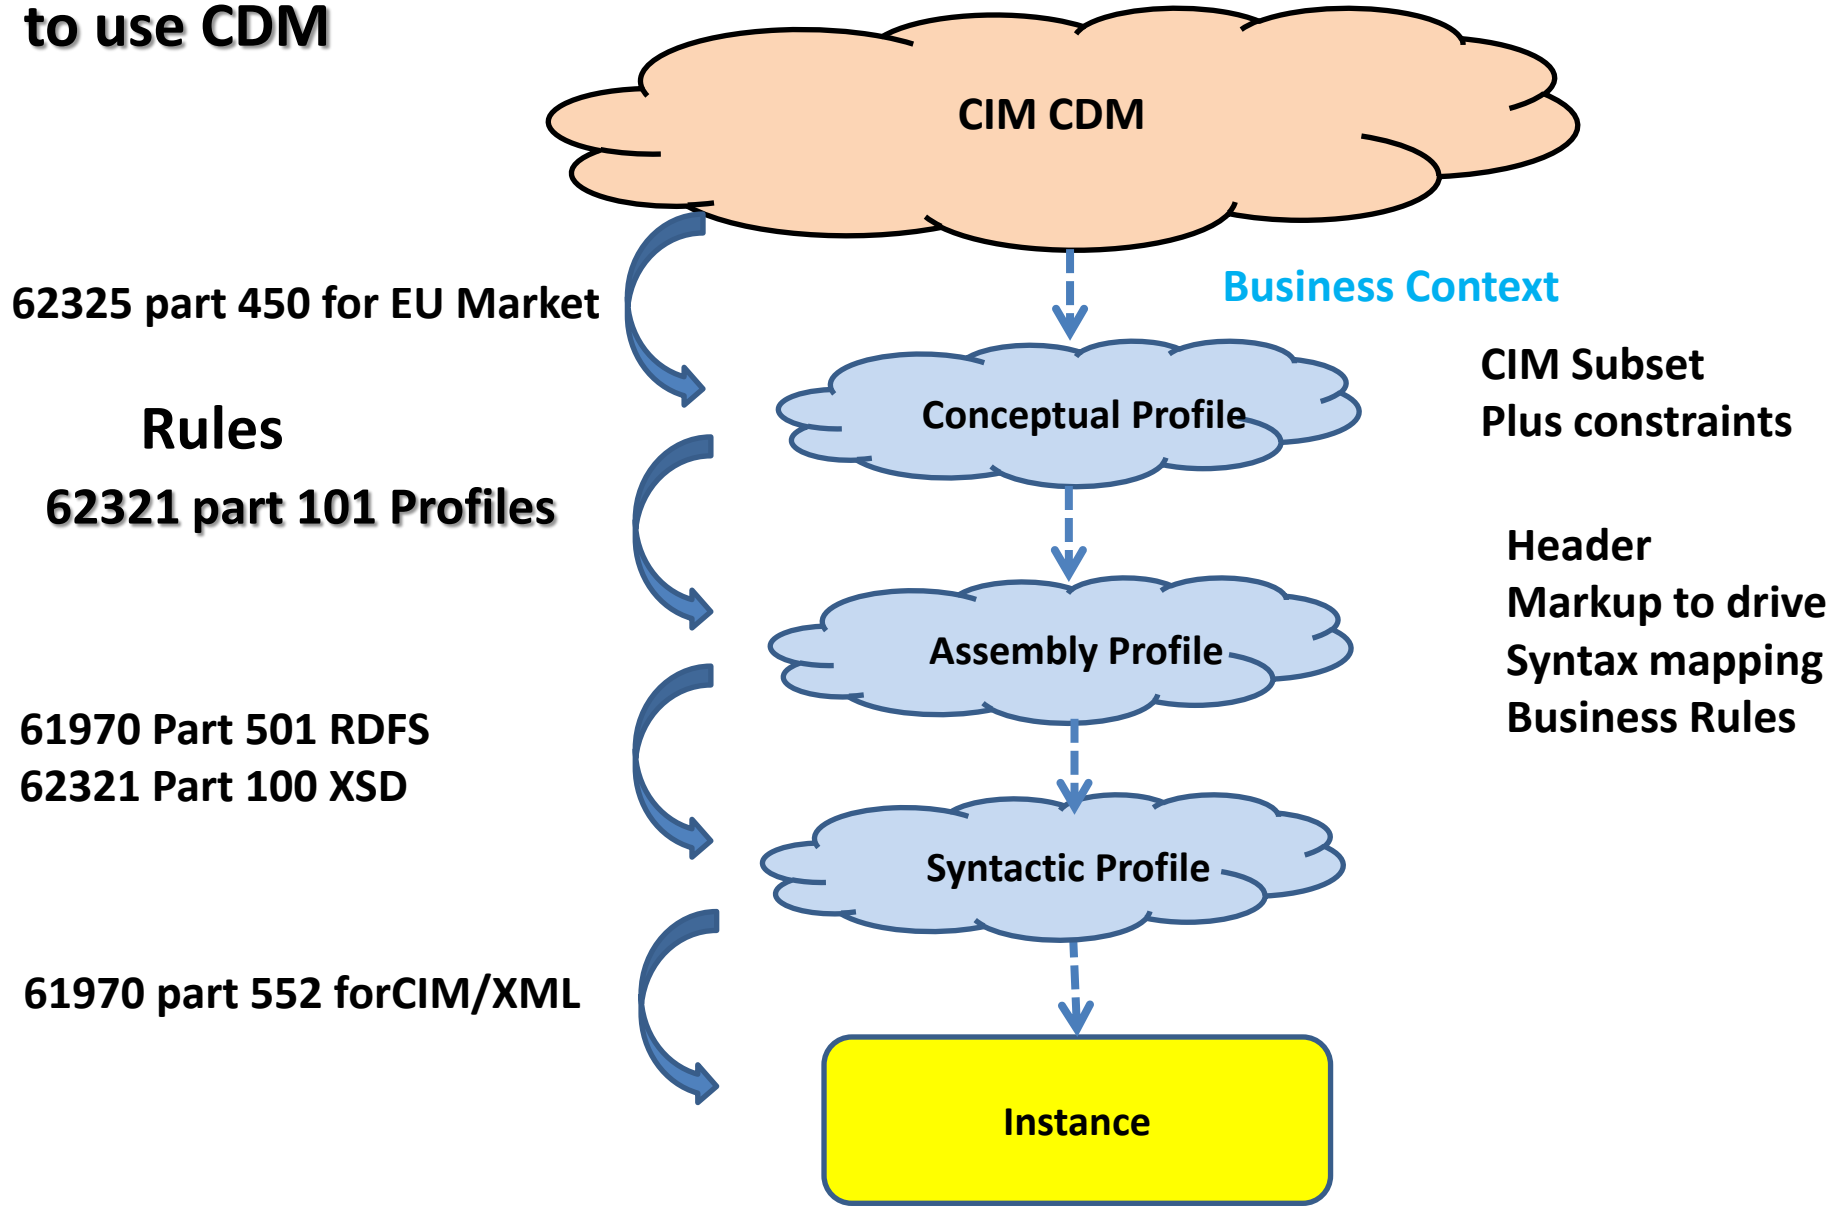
to use CDM

CIM CDM

62325 part 450 for EU Market

Business Context

CIM Subset
Plus constraints

Rules

Conceptual Profile

62321 part 101 Profiles

Header
Markup to drive
Syntax mapping
Business Rules

Assembly Profile

61970 Part 501 RDFS
62321 Part 100 XSD

Syntactic Profile

61970 part 552 forCIM/XML

Instance